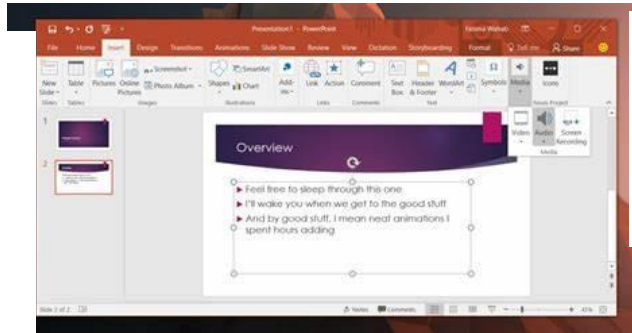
Presentation1 - PowerPoint

Fatima Wahab

File Home Insert Design Transitions Animations Slide Show Review View Dictation Storyboarding Format Tell me Share

New Slide Table Pictures Online Pictures Screenshot Photo Album Shapes SmartArt Chart Add-ins Link Action Comment Text Box Header & Footer WordArt Symbols Media Icons

Slides Tables Images Illustrations Links Comments Text Neuro Project

Video Audio Screen Recording

Media

1

2

Overview

Feel free to sleep through this one

I'll wake you when we get to the good stuff

And by good stuff, I mean neat animations I spent hours adding

Slide 2 of 2

Notes Comments

45%